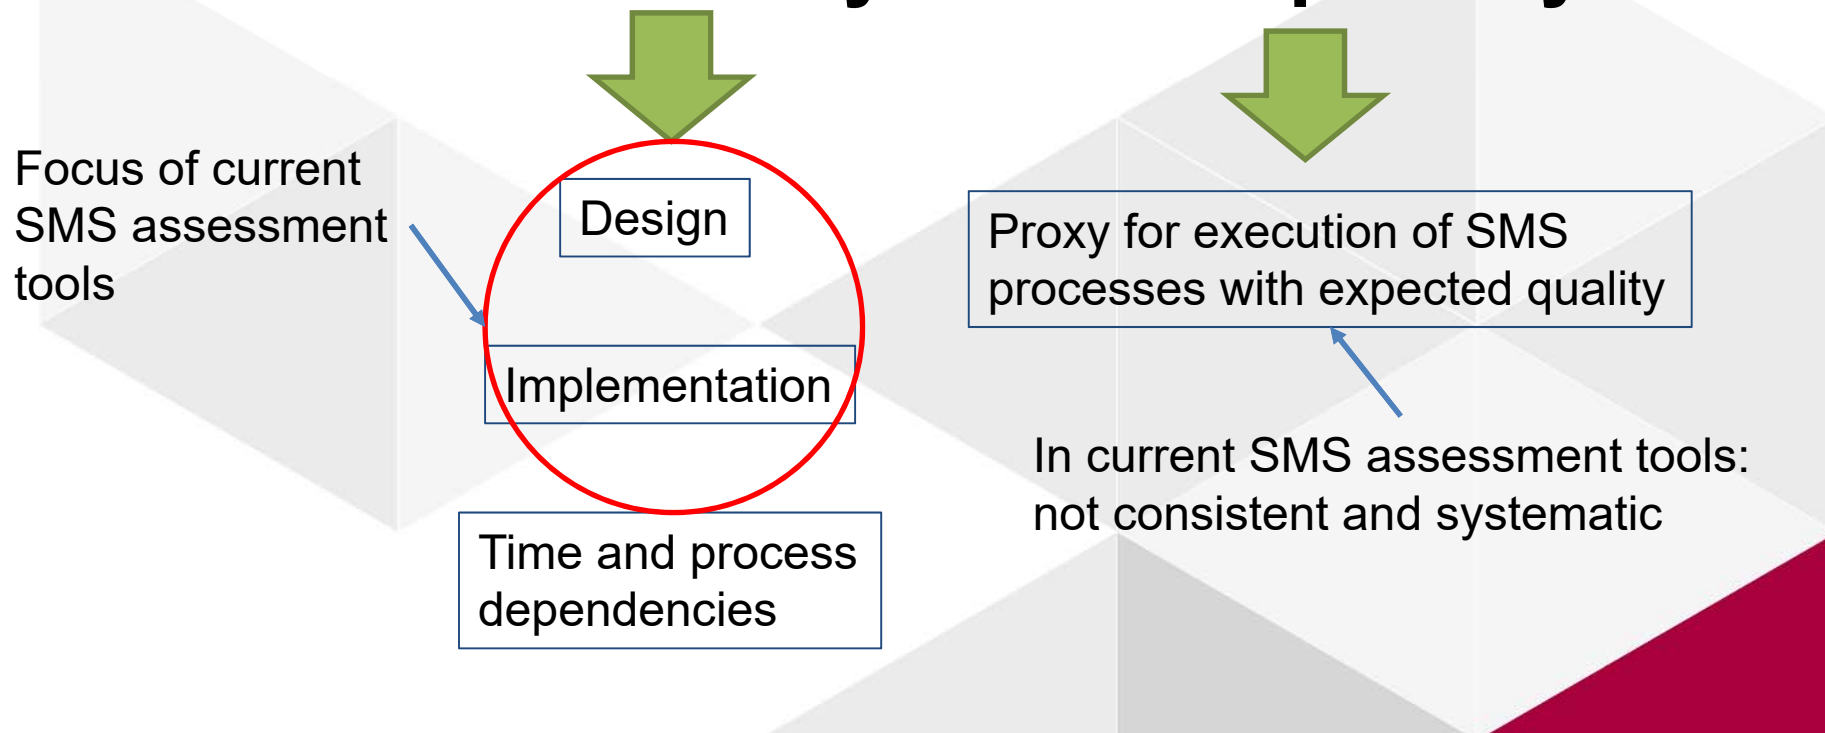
Focus of current SMS assessment tools

Design

Implementation

Time and process dependencies

Proxy for execution of SMS processes with expected quality

In current SMS assessment tools: not consistent and systematic